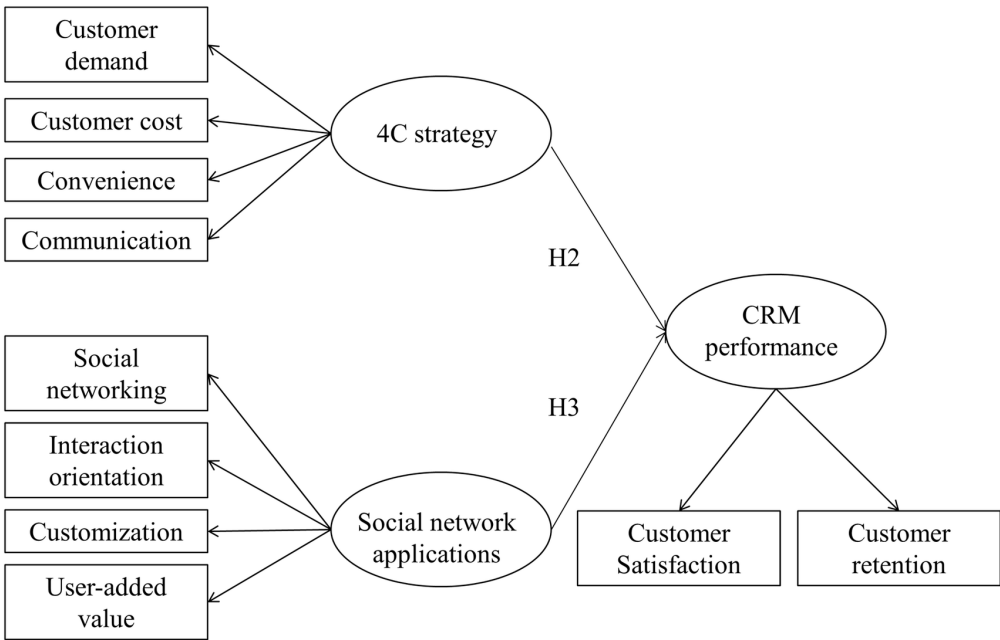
Customer demand

Customer cost

Convenience

Communication

4C strategy

H2

CRM performance

Social networking

Interaction orientation

Customization

User-added value

H3

Social network applications

Customer Satisfaction

Customer retention